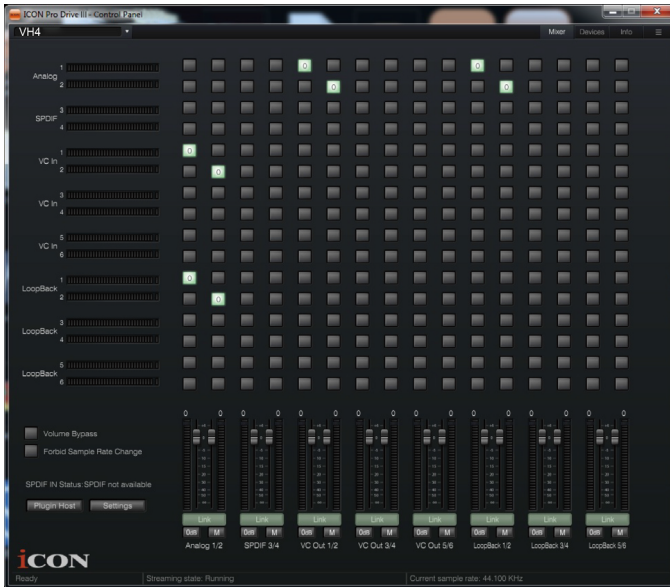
ICON Pro Drive III - Control Panel

VH4

Mixer Devices Info

Analog 1 2

SPDIF 3 4

VC In 1 2

VC In 3 4

VC In 5 6

LoopBack 1 2

LoopBack 3 4

LoopBack 5 6

0 0 0 0 0 0

0 0 0 0 0 0 0 0 0 0 0 0 0 0 0 0

Volume Bypass

Forbid Sample Rate Change

SPDIF IN Status: SPDIF not available

Plugin Host Settings

Link Link Link Link Link Link Link Link

0dB M 0dB M 0dB M 0dB M 0dB M 0dB M 0dB M 0dB M

Analog 1/2 SPDIF 3/4 VC Out 1/2 VC Out 3/4 VC Out 5/6 LoopBack 1/2 LoopBack 3/4 LoopBack 5/6

iCON

Ready Streaming state: Running Current sample rate: 44.100 KHz